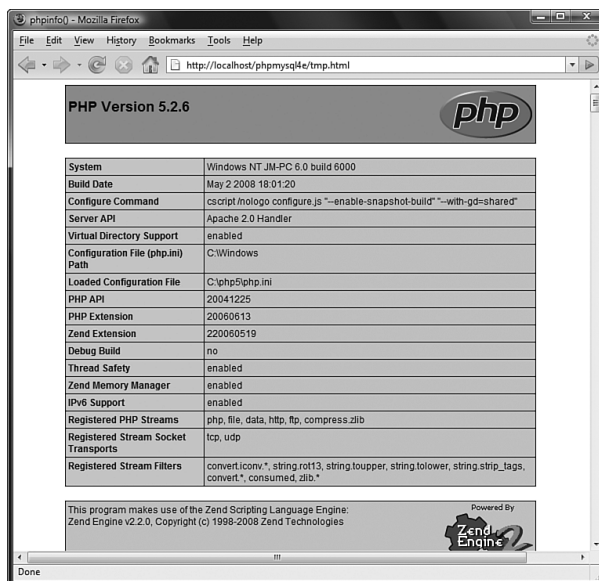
phpinfo() - Mozilla Firefox

File Edit View History Bookmarks Tools Help

http://localhost/phpmysql4e/tmp.html

PHP Version 5.2.6

php

| System | Windows NT JM-PC 6.0 build 6000 |
|---|---|
| Build Date | May 2 2008 18:01:20 |
| Configure Command | cscript /nologo configure.js "--enable-snapshot-build" "--with-gd=shared" |
| Server API | Apache 2.0 Handler |
| Virtual Directory Support | enabled |
| Configuration File (php.ini) Path | C:\Windows |
| Loaded Configuration File | C:\php5\php.ini |
| PHP API | 20041225 |
| PHP Extension | 20060613 |
| Zend Extension | 220060519 |
| Debug Build | no |
| Thread Safety | enabled |
| Zend Memory Manager | enabled |
| IPv6 Support | enabled |
| Registered PHP Streams | php, file, data, http, ftp, compress.zlib |
| Registered Stream Socket Transports | tcp, udp |
| Registered Stream Filters | convert.iconv.*, string.rot13, string.toupper, string.tolower, string.strip_tags, convert.*, consumed, zlib.* |

This program makes use of the Zend Scripting Language Engine:
Zend Engine v2.2.0, Copyright (c) 1998-2008 Zend Technologies

Powered By
Zend Engine 2

Done